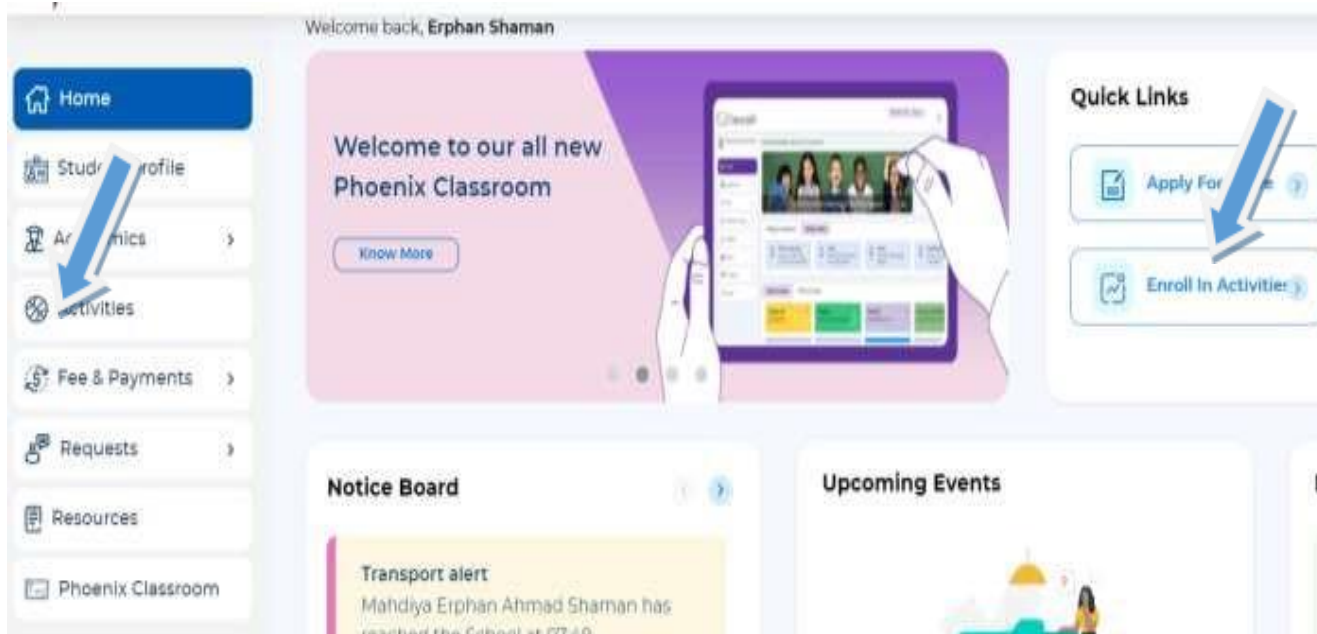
Welcome back, Erphan Shaman

Home

Stud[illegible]rofile

Ac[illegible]mics

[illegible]ctivities

Fee & Payments

Requests

Resources

Phoenix Classroom

Welcome to our all new Phoenix Classroom

Know More

Quick Links

Apply For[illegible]e

Enroll In Activitie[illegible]

Notice Board

Upcoming Events

Transport alert

Mahdiya Erphan Ahmad Shaman has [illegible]